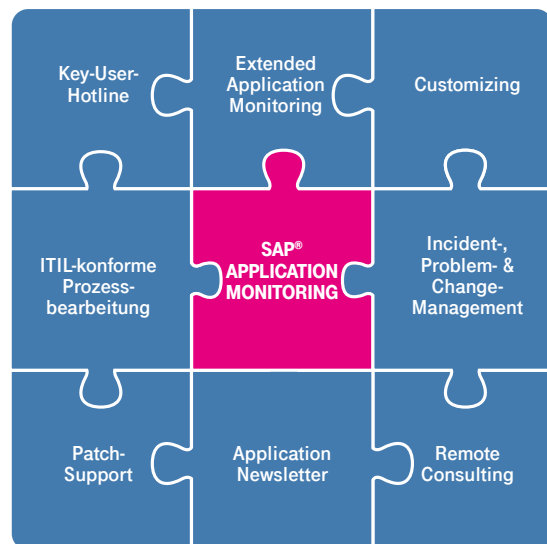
Key-User-Hotline

Extended Application Monitoring

Customizing

ITIL-konforme Prozessbearbeitung

SAP® APPLICATION MONITORING

Incident-, Problem- & Change-Management

Patch-Support

Application Newsletter

Remote Consulting